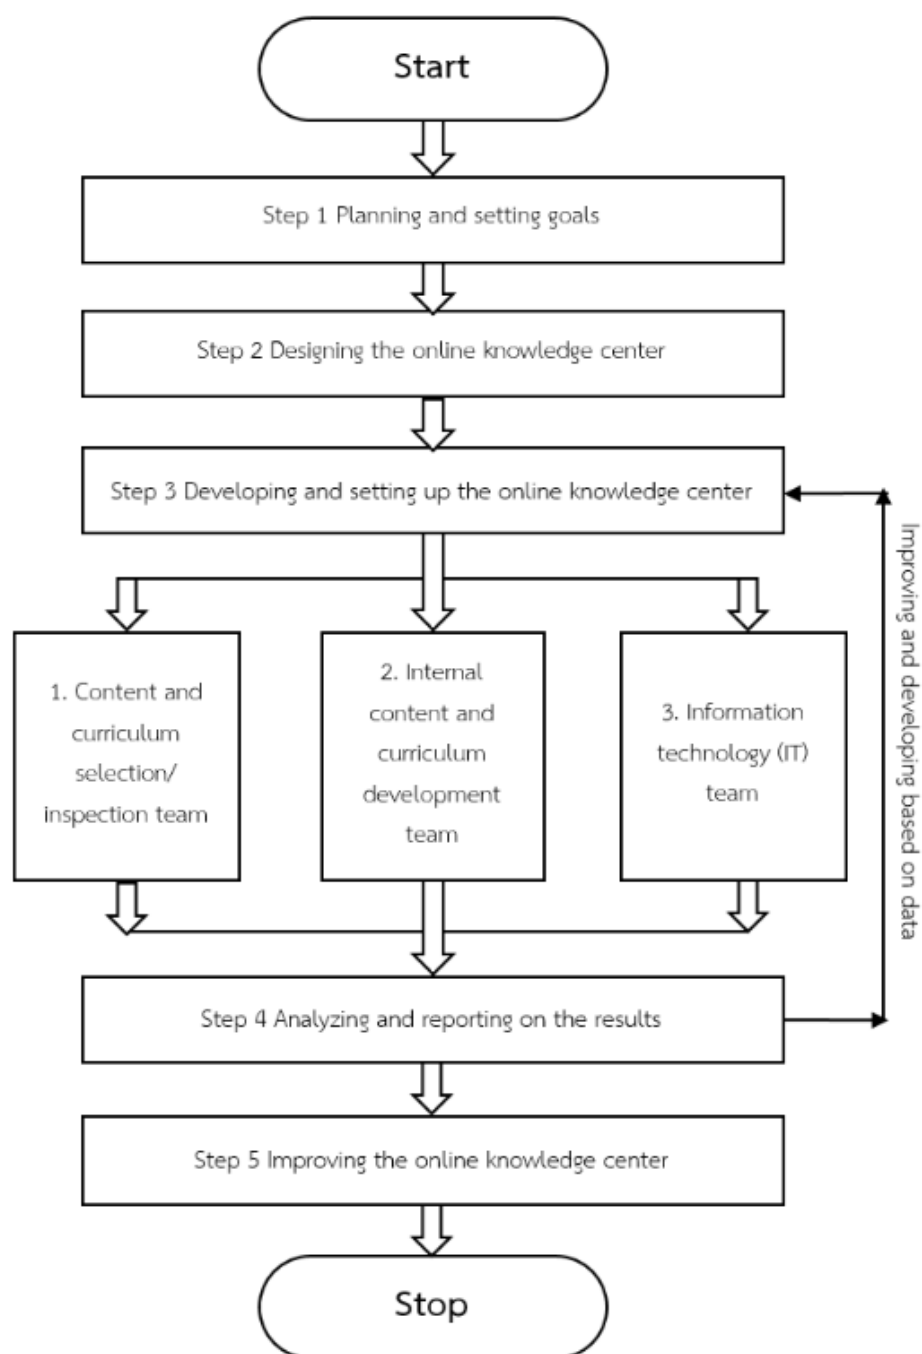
Start

Step 1 Planning and setting goals

Step 2 Designing the online knowledge center

Step 3 Developing and setting up the online knowledge center

1. Content and curriculum selection/ inspection team

2. Internal content and curriculum development team

3. Information technology (IT) team

Step 4 Analyzing and reporting on the results

Improving and developing based on data

Step 5 Improving the online knowledge center

Stop